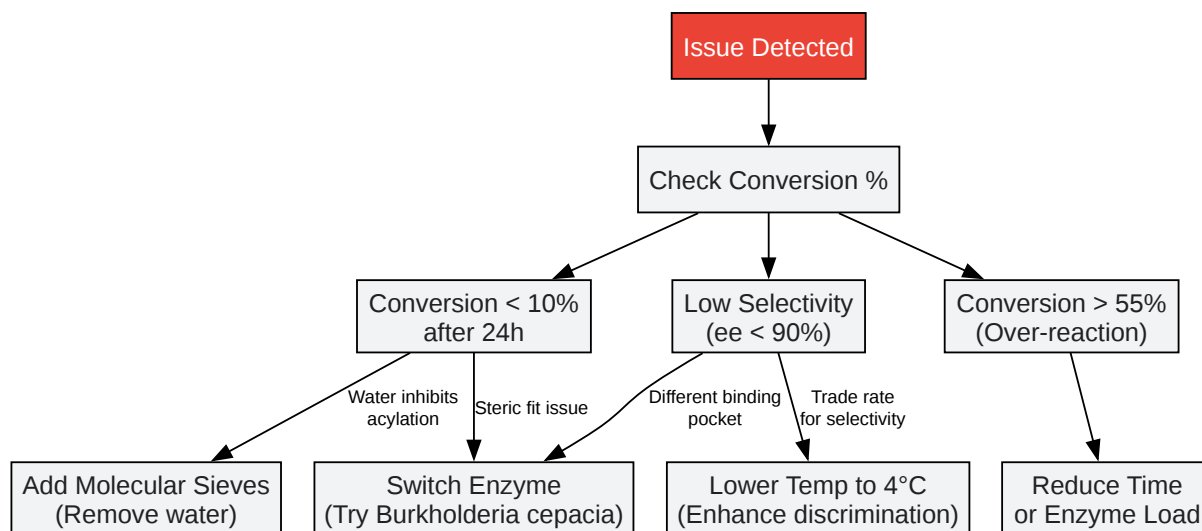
Issue Detected

Check Conversion %

Conversion < 10% after 24h

Low Selectivity (ee < 90%)

Conversion > 55% (Over-reaction)

Water inhibits acylation

Steric fit issue

Different binding pocket

Trade rate for selectivity

Add Molecular Sieves (Remove water)

Switch Enzyme (Try Burkholderia cepacia)

Lower Temp to 4°C (Enhance discrimination)

Reduce Time or Enzyme Load